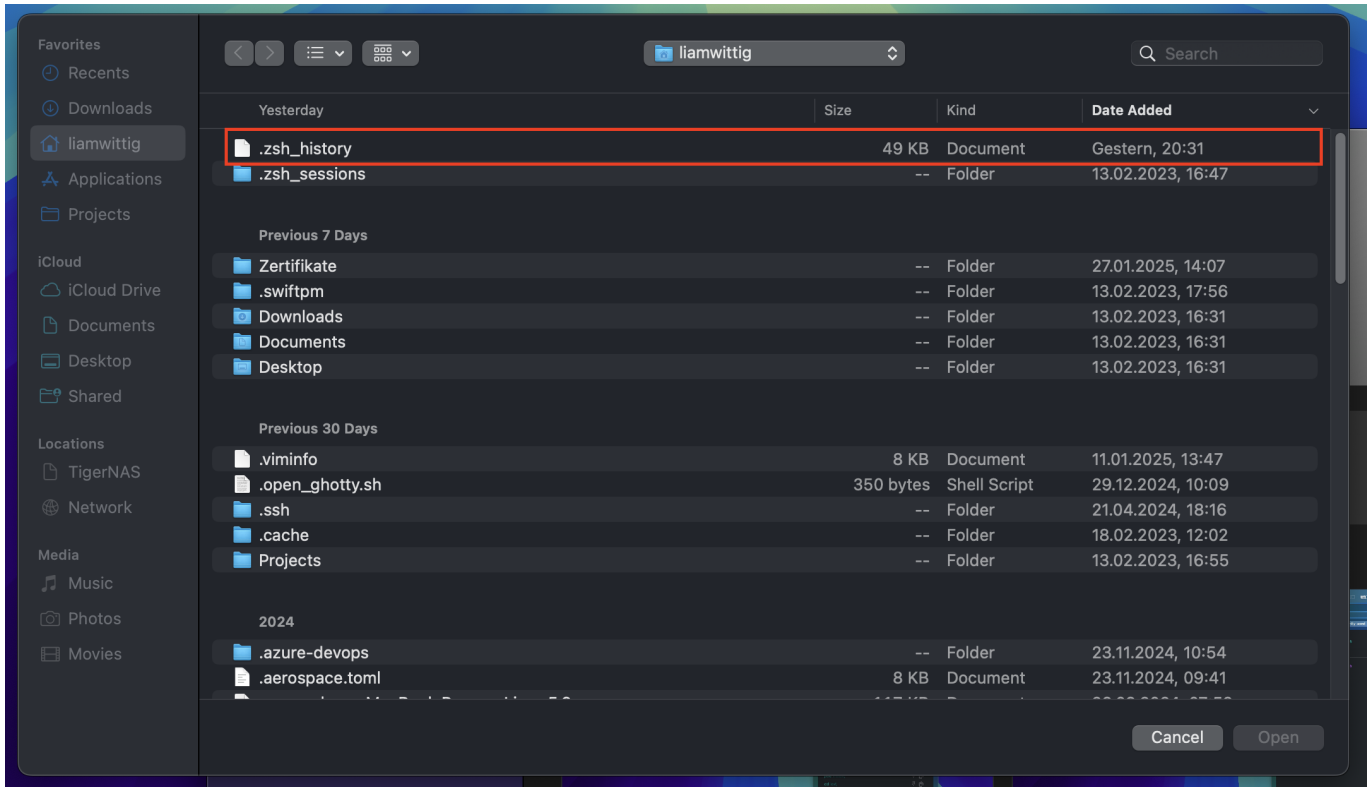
Favorites
Recents
Downloads
liamwittig
Applications
Projects

iCloud
iCloud Drive
Documents
Desktop
Shared

Locations
TigerNAS
Network

Media
Music
Photos
Movies

liamwittig

Search

| Yesterday | Size | Kind | Date Added |
|---|---|---|---|
| .zsh_history | 49 KB | Document | Gestern, 20:31 |
| .zsh_sessions | -- | Folder | 13.02.2023, 16:47 |
| Previous 7 Days | | | |
| Zertifikate | -- | Folder | 27.01.2025, 14:07 |
| .swiftpm | -- | Folder | 13.02.2023, 17:56 |
| Downloads | -- | Folder | 13.02.2023, 16:31 |
| Documents | -- | Folder | 13.02.2023, 16:31 |
| Desktop | -- | Folder | 13.02.2023, 16:31 |
| Previous 30 Days | | | |
| .viminfo | 8 KB | Document | 11.01.2025, 13:47 |
| .open_ghotty.sh | 350 bytes | Shell Script | 29.12.2024, 10:09 |
| .ssh | -- | Folder | 21.04.2024, 18:16 |
| .cache | -- | Folder | 18.02.2023, 12:02 |
| Projects | -- | Folder | 13.02.2023, 16:55 |
| 2024 | | | |
| .azure-devops | -- | Folder | 23.11.2024, 10:54 |
| .aerospace.toml | 8 KB | Document | 23.11.2024, 09:41 |
| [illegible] | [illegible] | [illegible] | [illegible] |

Cancel
Open